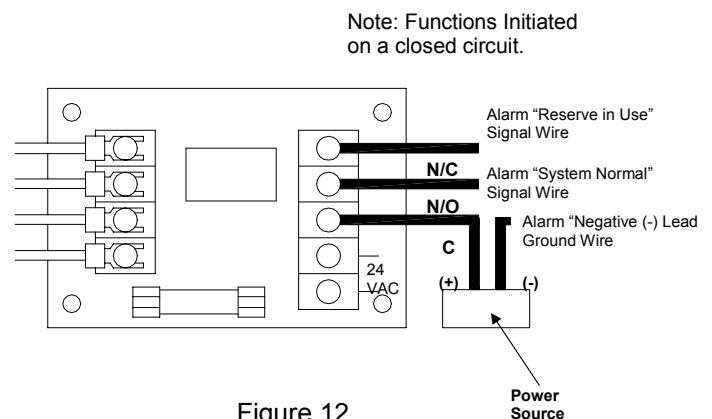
Note: Functions Initiated on a closed circuit.

Alarm “Reserve in Use” Signal Wire

N/C

Alarm “System Normal” Signal Wire

N/O

Alarm “Negative (-) Lead Ground Wire

C

24 VAC

(+)

(-)

Power Source

Figure 12